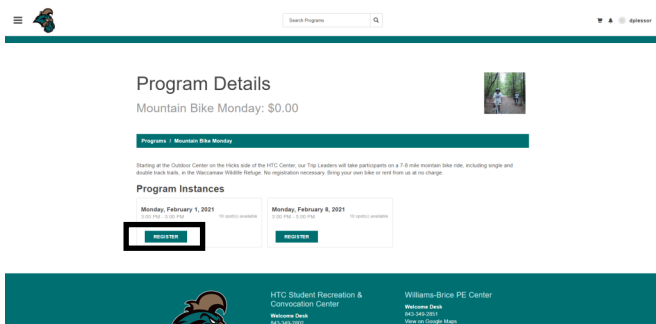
Search Programs

dplessur

Program Details

Mountain Bike Monday: $0.00

Programs / Mountain Bike Monday

Starting at the Outdoor Center on the Hicks side of the HTC Center, our Trip Leaders will take participants on a 7-8 mile mountain bike ride, including single and double track trails, in the Waccamaw Wildlife Refuge. No registration necessary. Bring your own bike or rent from us at no charge.

Program Instances

Monday, February 1, 2021
3:00 PM - 5:00 PM
10 spot(s) available
REGISTER

Monday, February 8, 2021
3:00 PM - 5:00 PM
10 spot(s) available
REGISTER

HTC Student Recreation & Convocation Center
Welcome Desk
843-349-2802

Williams-Brice PE Center
Welcome Desk
843-349-2851
View on Google Maps